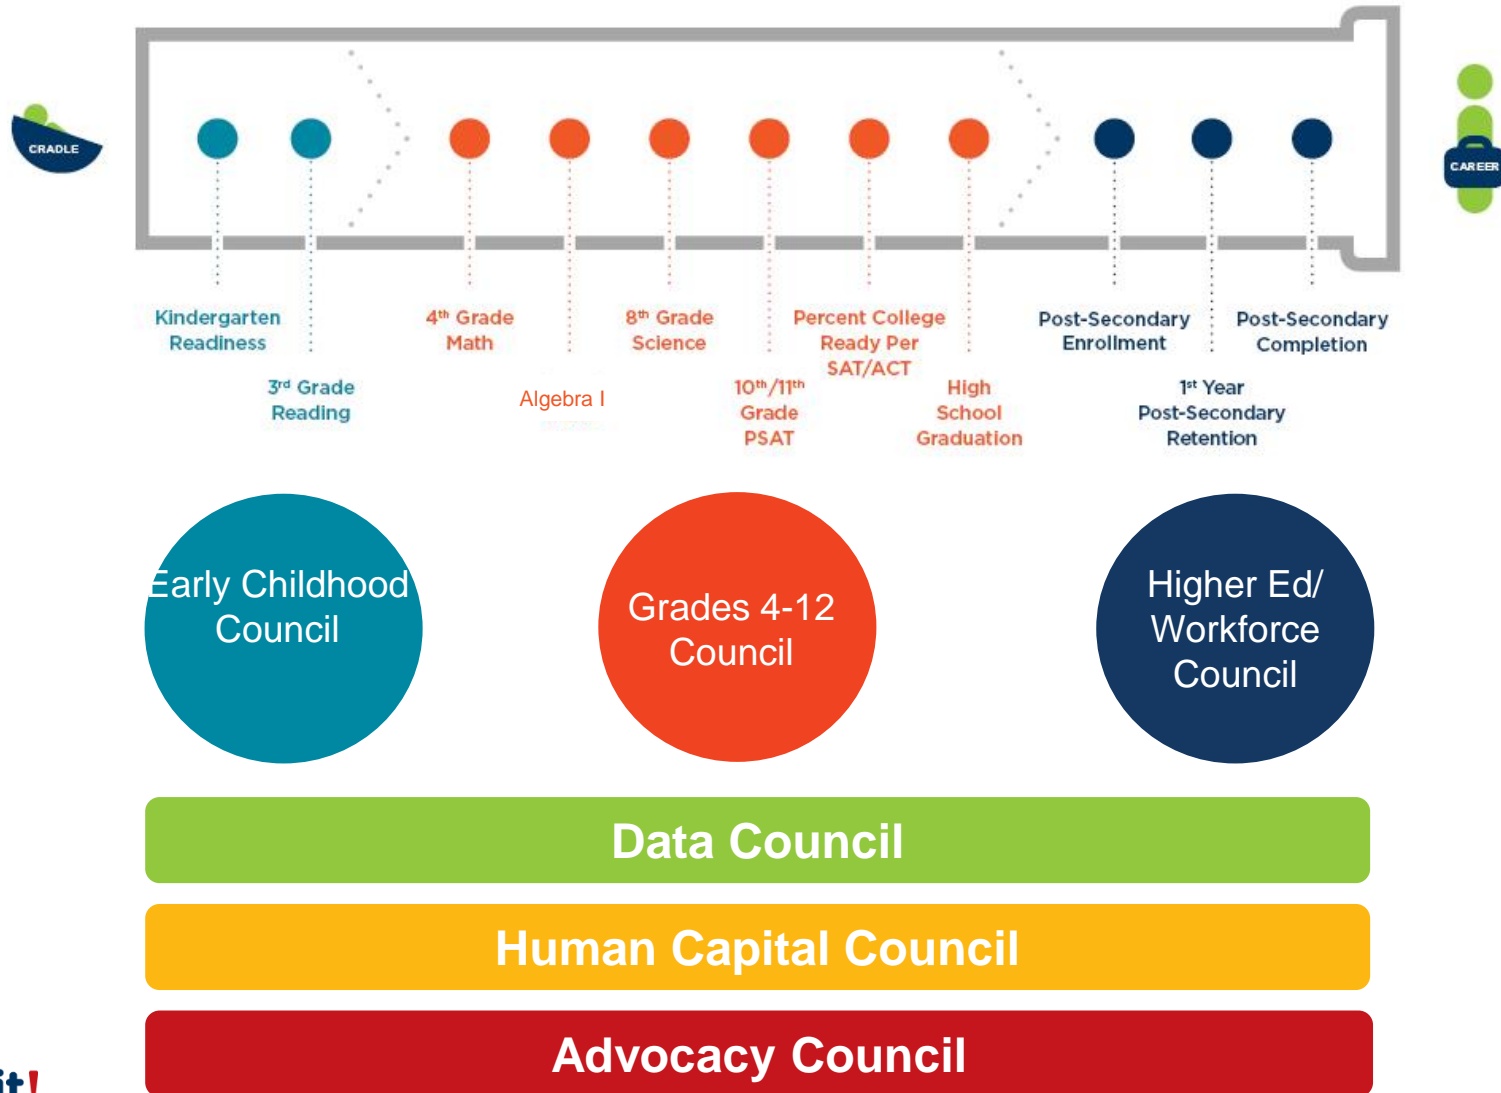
CRADLE

CAREER

Kindergarten Readiness

3rd Grade Reading

4th Grade Math

Algebra I

8th Grade Science

10th/11th Grade PSAT

Percent College Ready Per SAT/ACT

High School Graduation

Post-Secondary Enrollment

1st Year Post-Secondary Retention

Post-Secondary Completion

Early Childhood Council

Grades 4-12 Council

Higher Ed/ Workforce Council

Data Council

Human Capital Council

Advocacy Council

it!